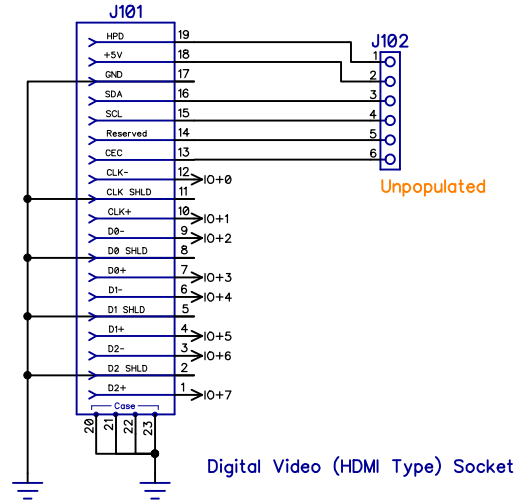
J101

HPD 19
+5V 18
GND 17
SDA 16
SCL 15
Reserved 14
CEC 13
CLK- 12
CLK SHLD 11
CLK+ 10
D0- 9
D0 SHLD 8
D0+ 7
D1- 6
D1 SHLD 5
D1+ 4
D2- 3
D2 SHLD 2
D2+ 1

Case
20 21 22 23

IO+0
IO+1
IO+2
IO+3
IO+4
IO+5
IO+6
IO+7

J102
1
2
3
4
5
6

Unpopulated

Digital Video (HDMI Type) Socket